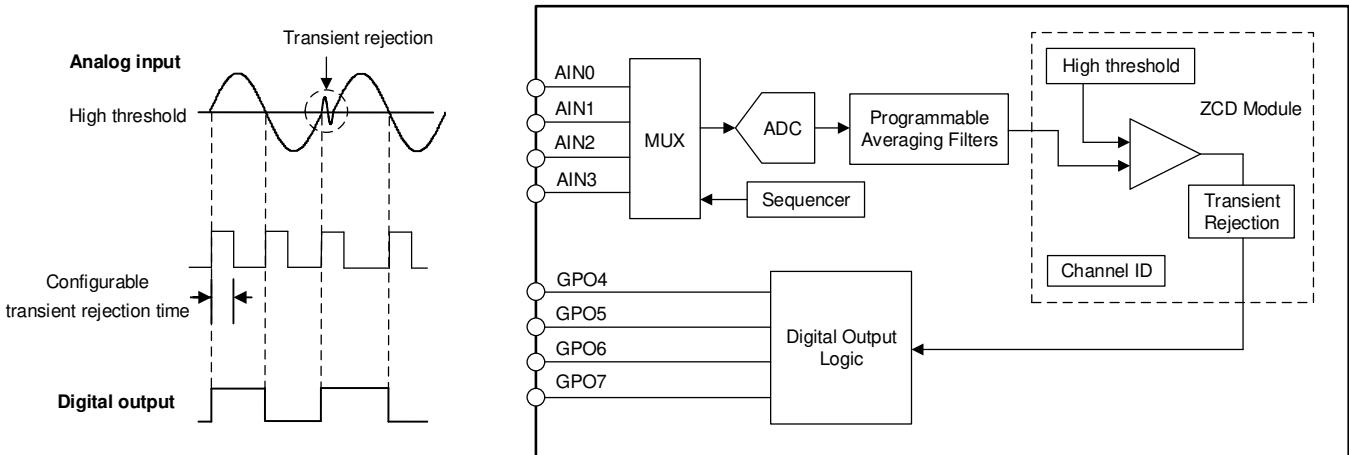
Transient rejection

Analog input

High threshold

Configurable transient rejection time

Digital output

AIN0

AIN1

AIN2

AIN3

MUX

ADC

Programmable Averaging Filters

Sequencer

High threshold

ZCD Module

Transient Rejection

Channel ID

GPO4

GPO5

GPO6

GPO7

Digital Output Logic